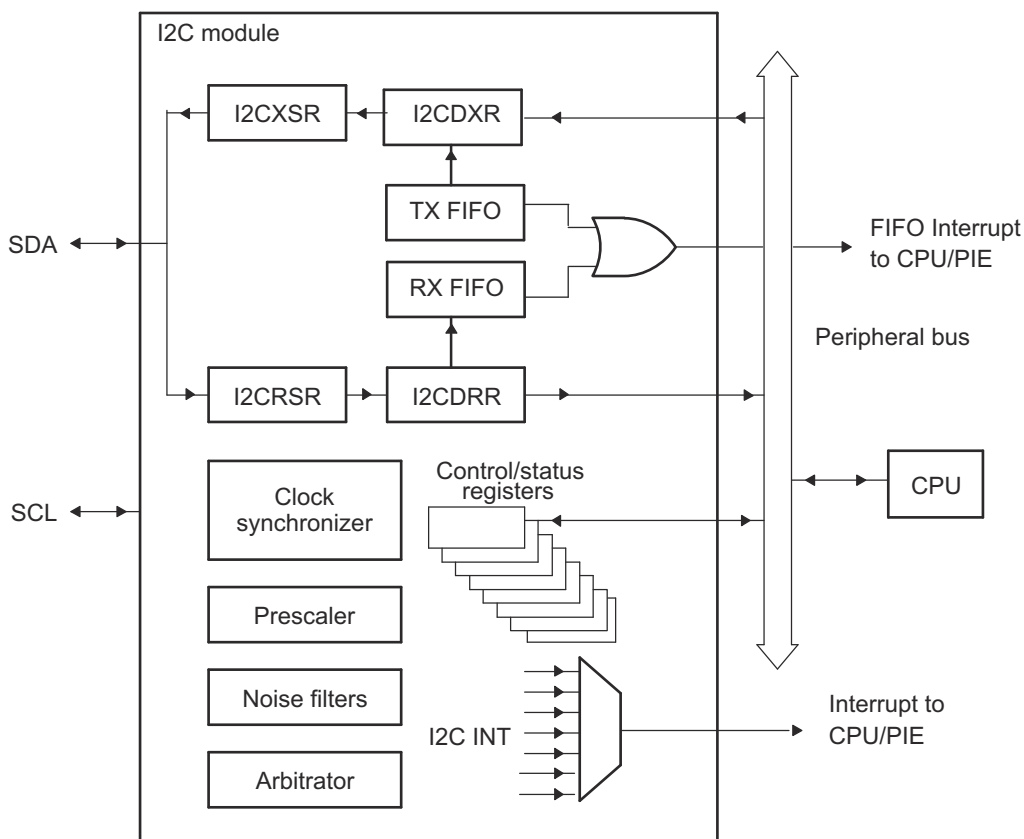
I2C module

I2CXSR

I2CDXR

TX FIFO

RX FIFO

SDA

FIFO Interrupt to CPU/PIE

Peripheral bus

I2CRSR

I2CDRR

Clock synchronizer

Control/status registers

SCL

CPU

Prescaler

Noise filters

I2C INT

Interrupt to CPU/PIE

Arbitrator